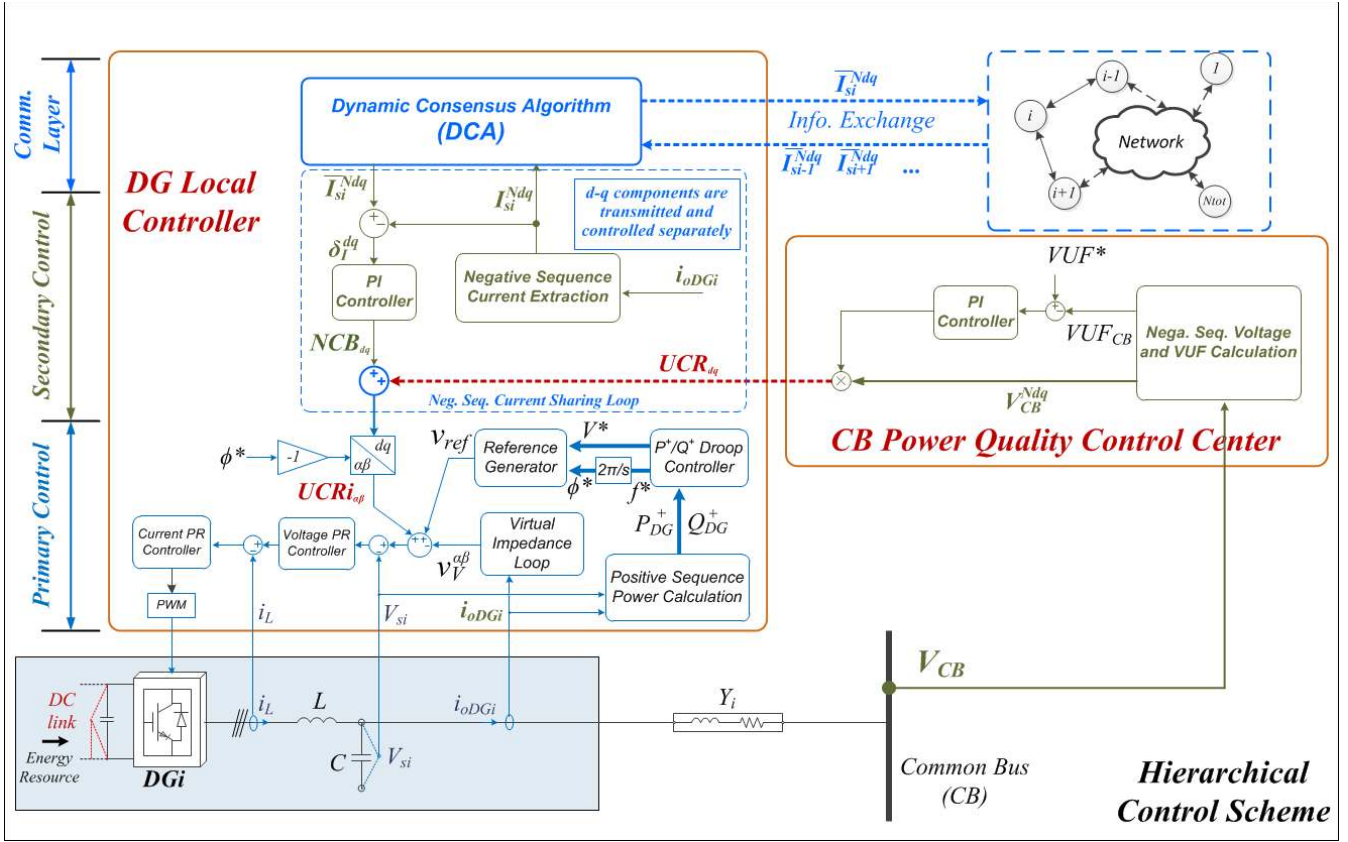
Comm. Layer

Secondary Control

Primary Control

DG Local Controller

Dynamic Consensus Algorithm (DCA)

$\overline{I}_{si}^{Ndq}$

Info. Exchange

$\overline{I}_{si-1}^{Ndq}$ $\overline{I}_{si+1}^{Ndq}$ ...

i-1

1

i

Network

i+1

Ntot

$\overline{I}_{si}^{Ndq}$

$I_{si}^{Ndq}$

d-q components are transmitted and controlled separately

$\delta_I^{dq}$

PI Controller

Negative Sequence Current Extraction

$i_{oDGi}$

$NCB_{dq}$

$UCR_{dq}$

Neg. Seq. Current Sharing Loop

$VUF*$

PI Controller

$VUF_{CB}$

Nega. Seq. Voltage and VUF Calculation

$V_{CB}^{Ndq}$

CB Power Quality Control Center

$\phi*$

-1

dq

$\alpha\beta$

$UCRi_{\alpha\beta}$

$v_{ref}$

Reference Generator

$V*$

$P^+/Q^+$ Droop Controller

$2\pi/s$

$\phi*$

$f*$

$P_{DG}^+$

$Q_{DG}^+$

Current PR Controller

Voltage PR Controller

$v_V^{\alpha\beta}$

Virtual Impedance Loop

Positive Sequence Power Calculation

PWM

$i_L$

$V_{si}$

$i_{oDGi}$

$V_{CB}$

DC link

Energy Resource

DGi

$i_L$

$L$

$i_{oDGi}$

$Y_i$

$C$

$V_{si}$

Common Bus (CB)

Hierarchical Control Scheme